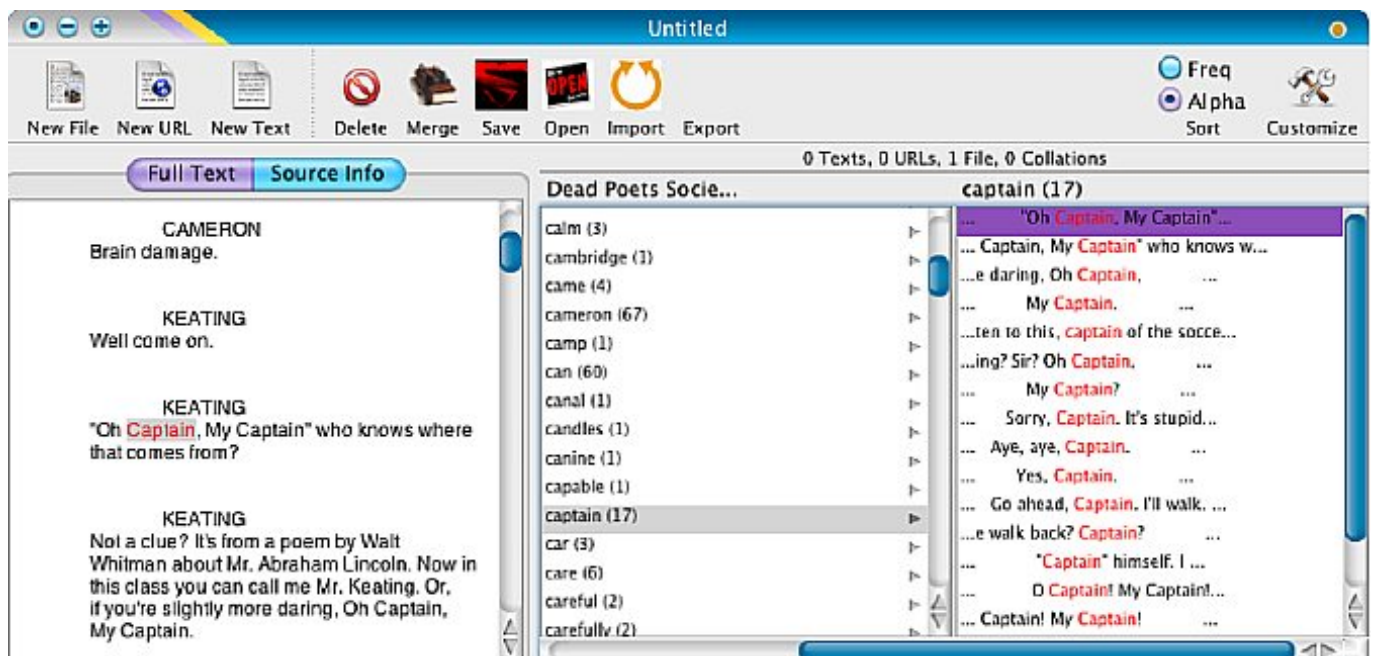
Untitled

New File New URL New Text Delete Merge Save Open Import Export

Freq
Alpha
Sort

Customize

0 Texts, 0 URLs, 1 File, 0 Collations

Full Text Source Info

CAMERON
Brain damage.

KEATING
Well come on.

KEATING
"Oh Captain, My Captain" who knows where that comes from?

KEATING
Not a clue? It's from a poem by Walt Whitman about Mr. Abraham Lincoln. Now in this class you can call me Mr. Keating. Or, if you're slightly more daring, Oh Captain, My Captain.

Dead Poets Socie...

calm (3)
cambridge (1)
came (4)
cameron (67)
camp (1)
can (60)
canal (1)
candles (1)
canine (1)
capable (1)
captain (17)
car (3)
care (6)
careful (2)
carefully (2)

captain (17)

... "Oh Captain, My Captain"...
... Captain, My Captain" who knows w...
...e daring, Oh Captain, ...
... My Captain. ...
...ten to this, captain of the socce...
...ing? Sir? Oh Captain, ...
... My Captain? ...
... Sorry, Captain. It's stupid...
... Aye, aye, Captain. ...
... Yes, Captain. ...
... Go ahead, Captain. I'll walk. ...
...e walk back? Captain? ...
... "Captain" himself. I ...
... O Captain! My Captain!...
... Captain! My Captain! ...